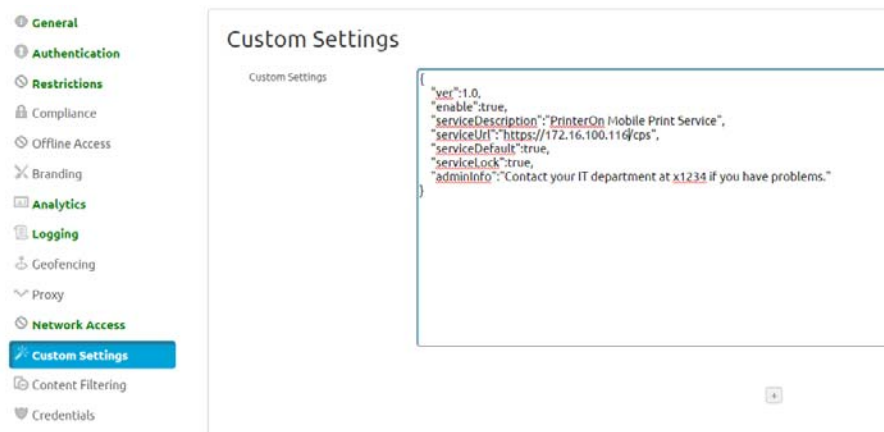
General
Authentication
Restrictions
Compliance
Offline Access
Branding
Analytics
Logging
Geofencing
Proxy
Network Access
Custom Settings
Content Filtering
Credentials

Custom Settings

Custom Settings

{
"ver":1.0,
"enable":true,
"serviceDescription":"PrinterOn Mobile Print Service",
"serviceUrl":"https://172.16.100.116/cps",
"serviceDefault":true,
"serviceLock":true,
"adminInfo":"Contact your IT department at x1234 if you have problems."
}